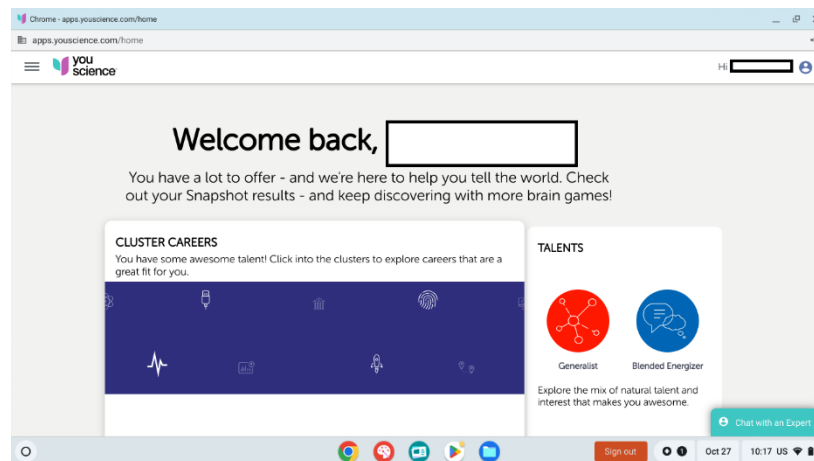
Chrome - apps.youscience.com/home

apps.youscience.com/home

you science

Hi

Welcome back,

You have a lot to offer - and we're here to help you tell the world. Check out your Snapshot results - and keep discovering with more brain games!

CLUSTER CAREERS

You have some awesome talent! Click into the clusters to explore careers that are a great fit for you.

TALENTS

Generalist

Blended Energizer

Explore the mix of natural talent and interest that makes you awesome.

Chat with an Expert

Sign out

Oct 27

10:17 US